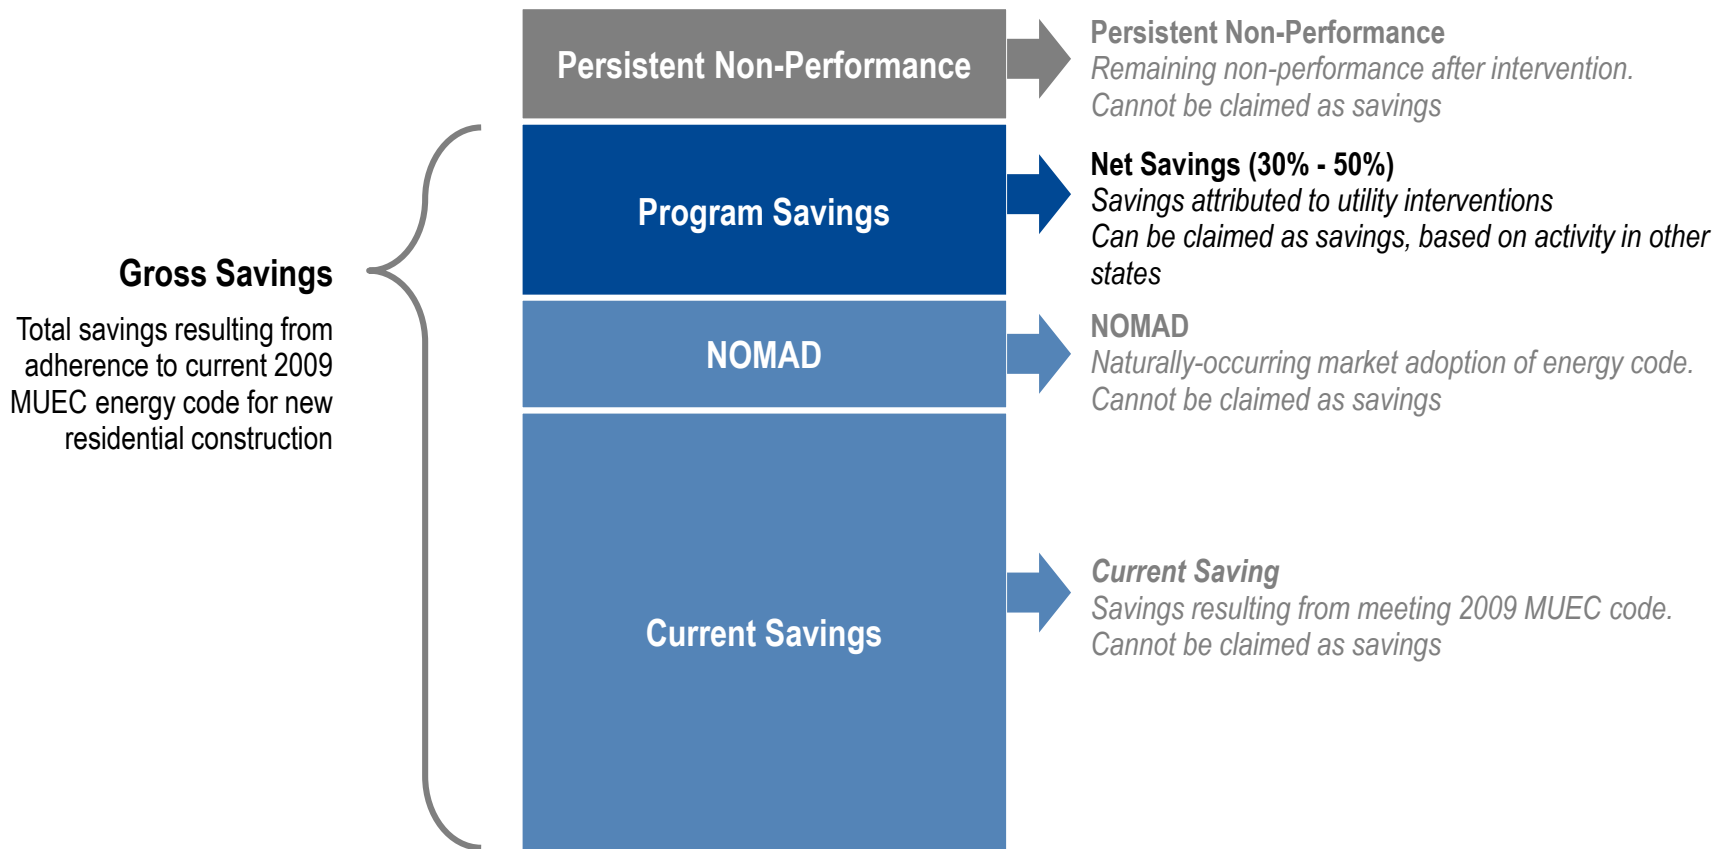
Gross Savings

Total savings resulting from adherence to current 2009 MUEC energy code for new residential construction

Persistent Non-Performance

Program Savings

NOMAD

Current Savings

Persistent Non-Performance
Remaining non-performance after intervention.
Cannot be claimed as savings

Net Savings (30% - 50%)
Savings attributed to utility interventions
Can be claimed as savings, based on activity in other states

NOMAD
Naturally-occurring market adoption of energy code.
Cannot be claimed as savings

Current Saving
Savings resulting from meeting 2009 MUEC code.
Cannot be claimed as savings